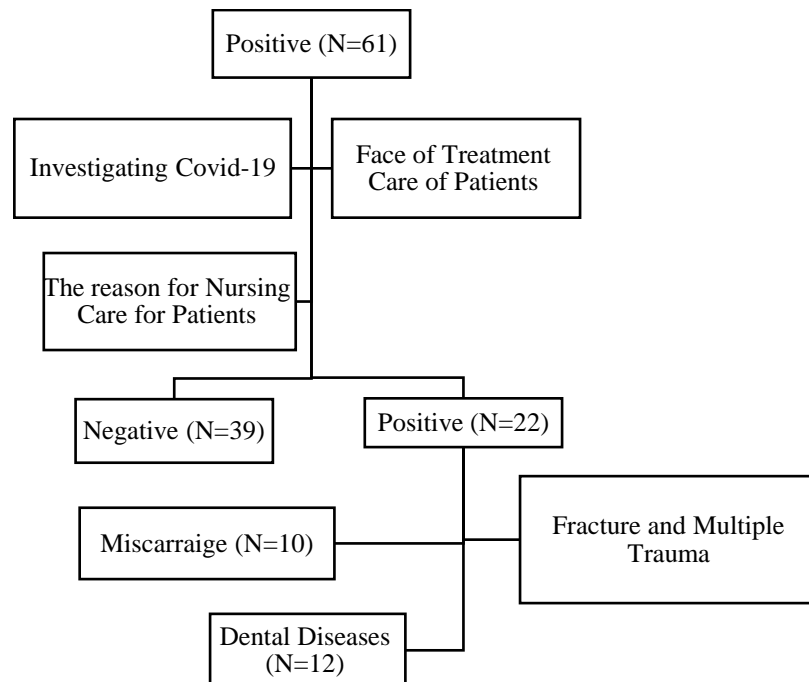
Positive (N=61)

Investigating Covid-19

Face of Treatment Care of Patients

The reason for Nursing Care for Patients

Negative (N=39)

Positive (N=22)

Miscarraige (N=10)

Fracture and Multiple Trauma

Dental Diseases (N=12)